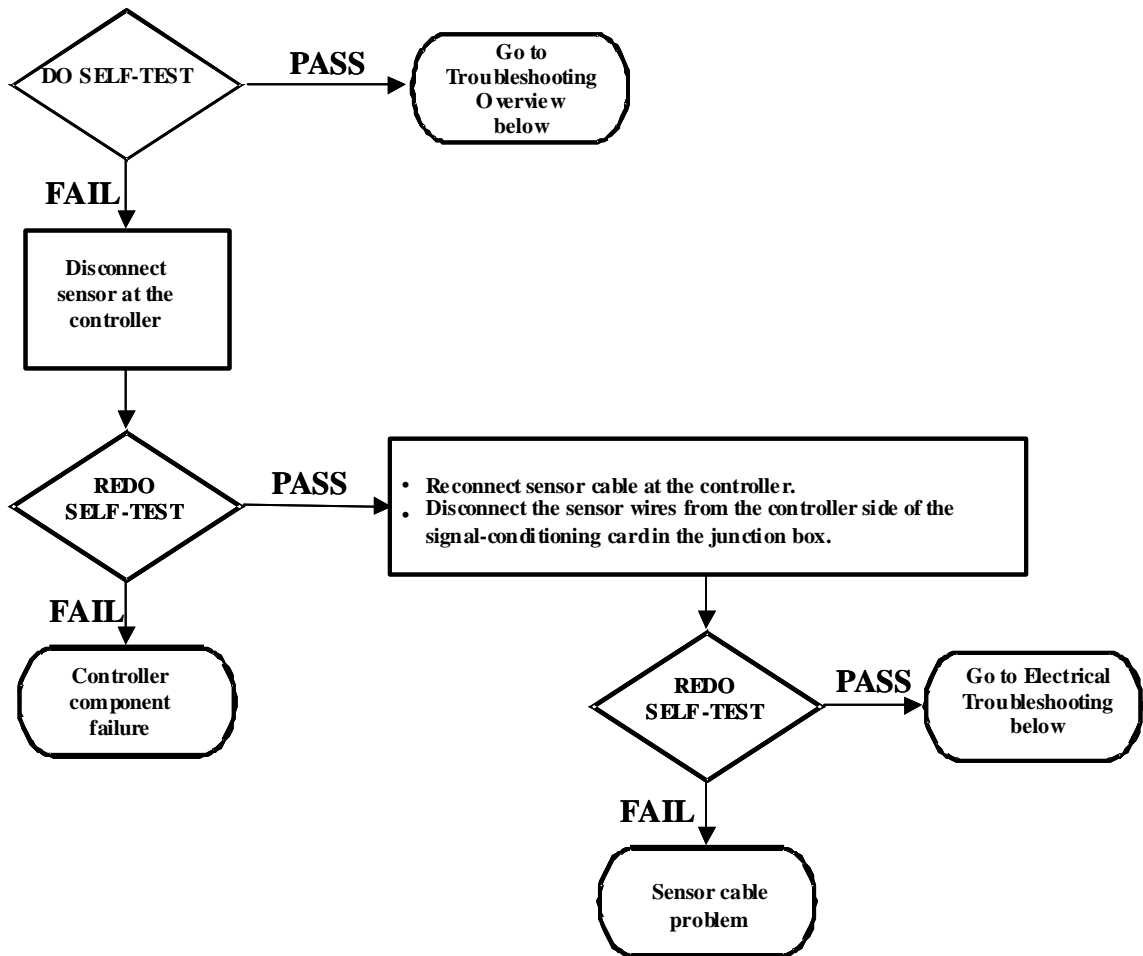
DO SELF-TEST

PASS

Go to Troubleshooting Overview below

FAIL

Disconnect sensor at the controller

REDO SELF-TEST

PASS

• Reconnect sensor cable at the controller.
• Disconnect the sensor wires from the controller side of the signal-conditioning card in the junction box.

FAIL

Controller component failure

REDO SELF-TEST

PASS

Go to Electrical Troubleshooting below

FAIL

Sensor cable problem